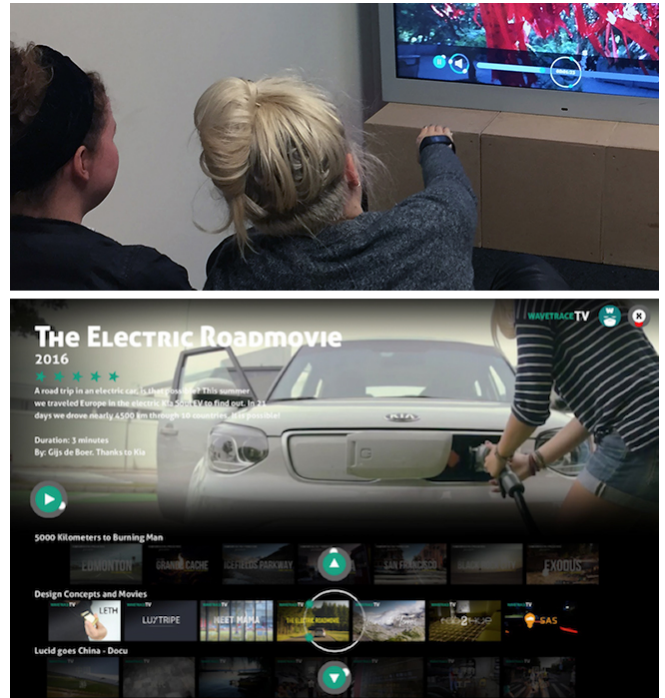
The Electric Roadmovie
2016
A road trip in an electric car, is that possible? This summer we traveled Europe in the electric Kia Soul EV to find out. In 21 days we drove nearly 4500 km through 10 countries. It is possible!

Duration: 3 minutes
By: Gijs de Boer. Thanks to Kia

WAVETRACE TV

5000 Kilometers to Burning Man
EDMONTON
GRANNIE CACHE
ICEFIELDS PARKWAY
SAN FRANCISCO
BLACK ROCK CITY
EXODUS

Design Concepts and Movies
LETH
LU'TRIPE
MEET MAMA
THE ELECTRIC ROADMOVIE
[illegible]
SAS

Lucid goes China - Docu